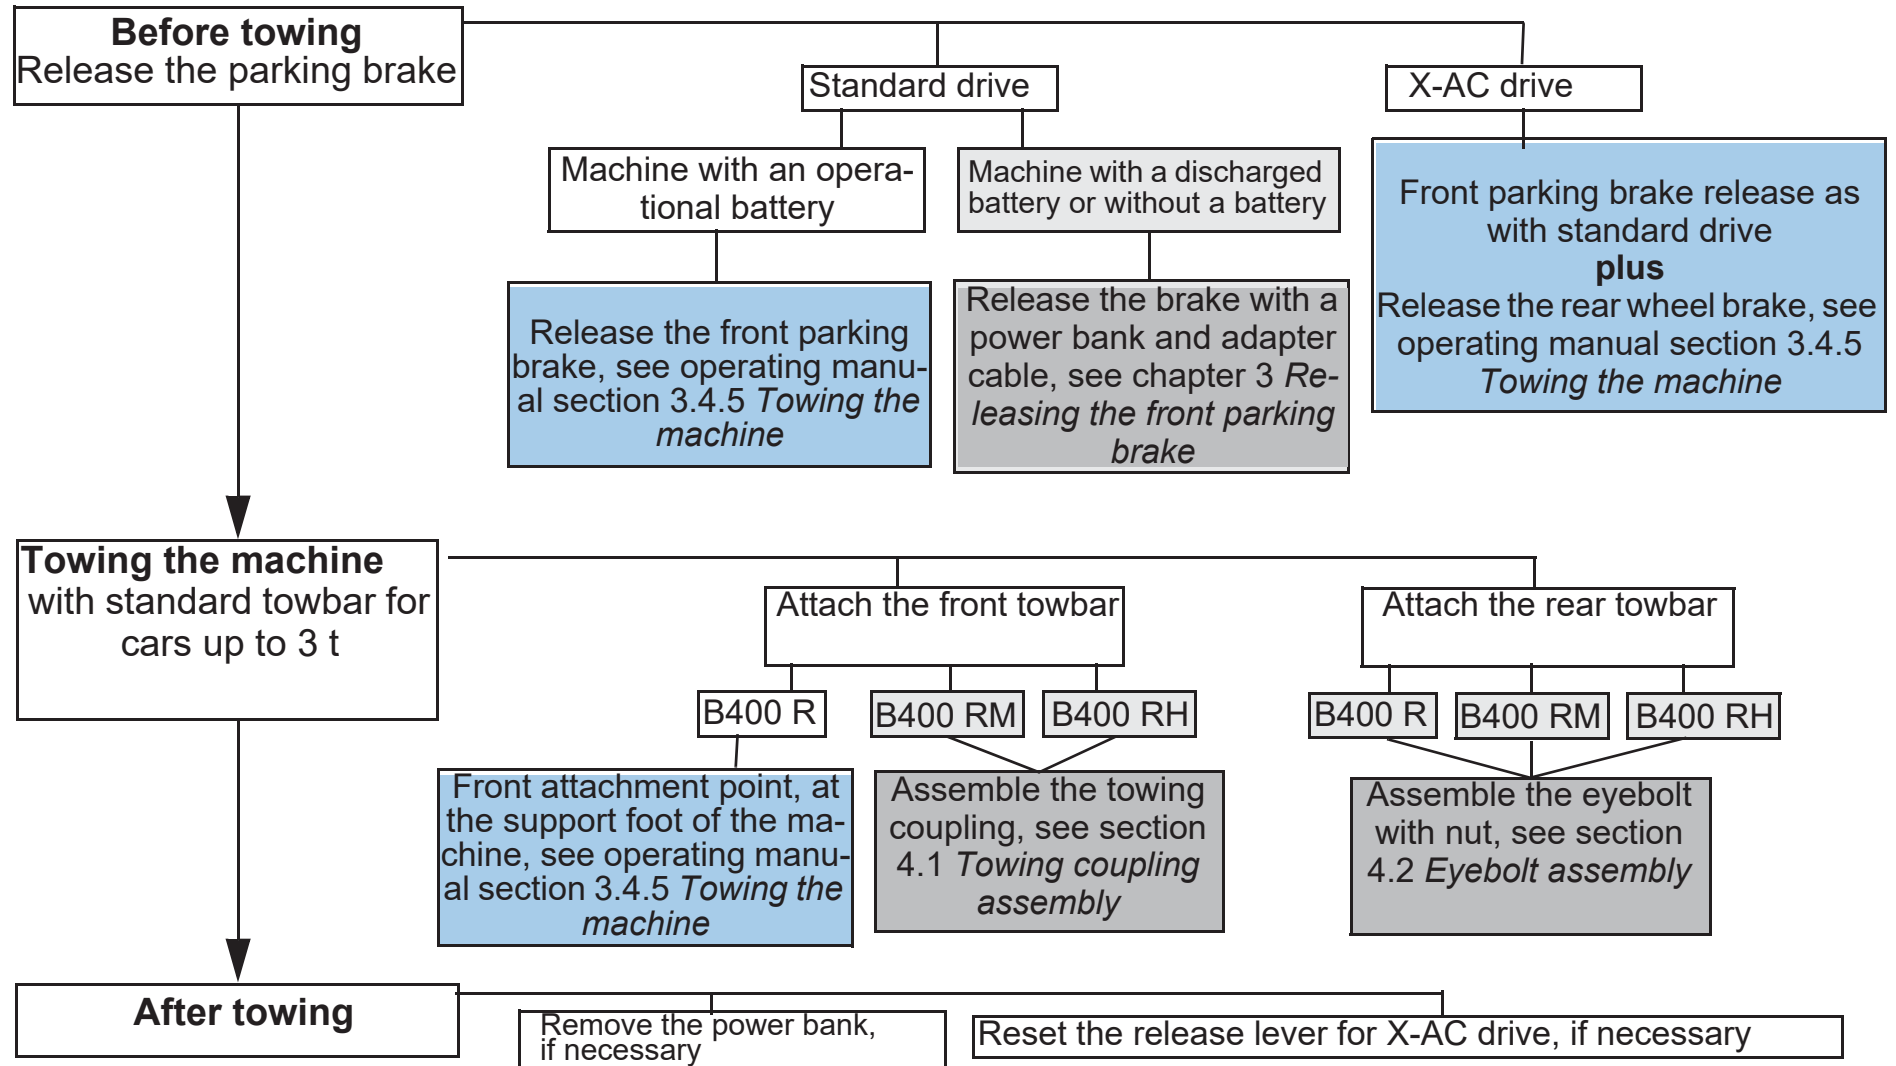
**Before towing**
Release the parking brake

Standard drive

Machine with an operational battery

Release the front parking brake, see operating manual section 3.4.5 *Towing the machine*

Machine with a discharged battery or without a battery

Release the brake with a power bank and adapter cable, see chapter 3 *Releasing the front parking brake*

X-AC drive

Front parking brake release as with standard drive
**plus**
Release the rear wheel brake, see operating manual section 3.4.5 *Towing the machine*

**Towing the machine**
with standard towbar for cars up to 3 t

Attach the front towbar

B400 R

Front attachment point, at the support foot of the machine, see operating manual section 3.4.5 *Towing the machine*

B400 RM

B400 RH

Assemble the towing coupling, see section 4.1 *Towing coupling assembly*

Attach the rear towbar

B400 R

B400 RM

B400 RH

Assemble the eyebolt with nut, see section 4.2 *Eyebolt assembly*

**After towing**

Remove the power bank, if necessary

Reset the release lever for X-AC drive, if necessary